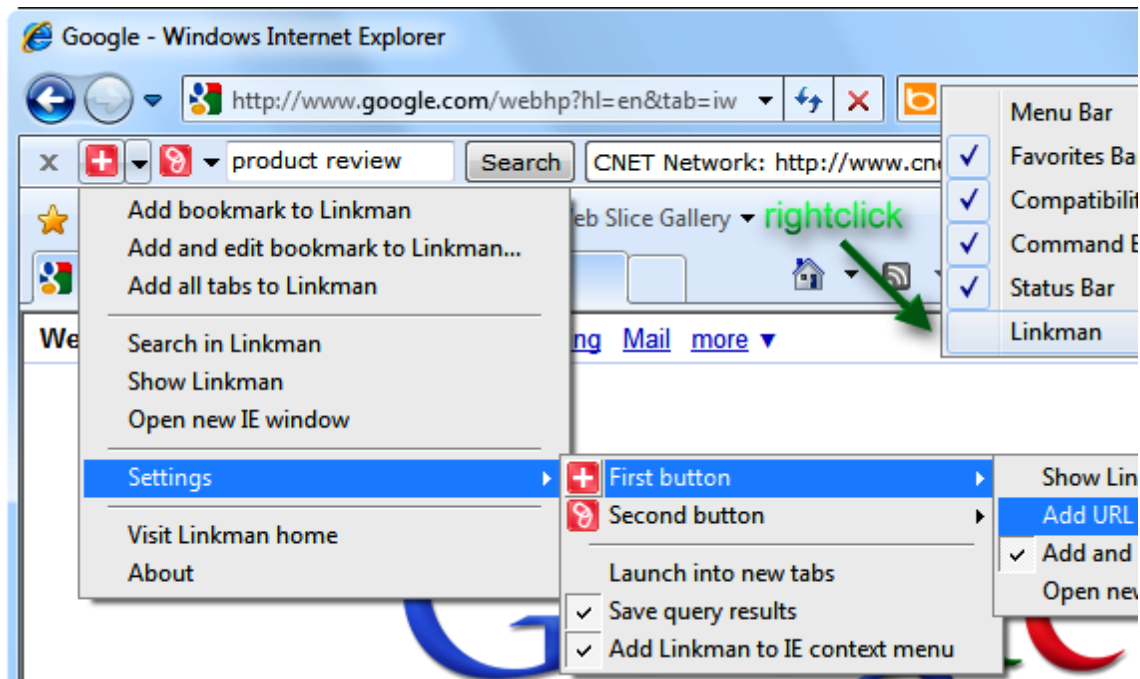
Google - Windows Internet Explorer

http://www.google.com/webhp?hl=en&tab=iw

x product review Search CNET Network: http://www.cn

Add bookmark to Linkman
Add and edit bookmark to Linkman...
Add all tabs to Linkman

Search in Linkman
Show Linkman
Open new IE window

Settings

Visit Linkman home
About

eb Slice Gallery rightclick

We ng Mail more

Menu Bar
Favorites Ba
Compatibilit
Command B
Status Bar
Linkman

First button
Second button

Launch into new tabs
Save query results
Add Linkman to IE context menu

Show Lin
Add URL
Add and
Open nev